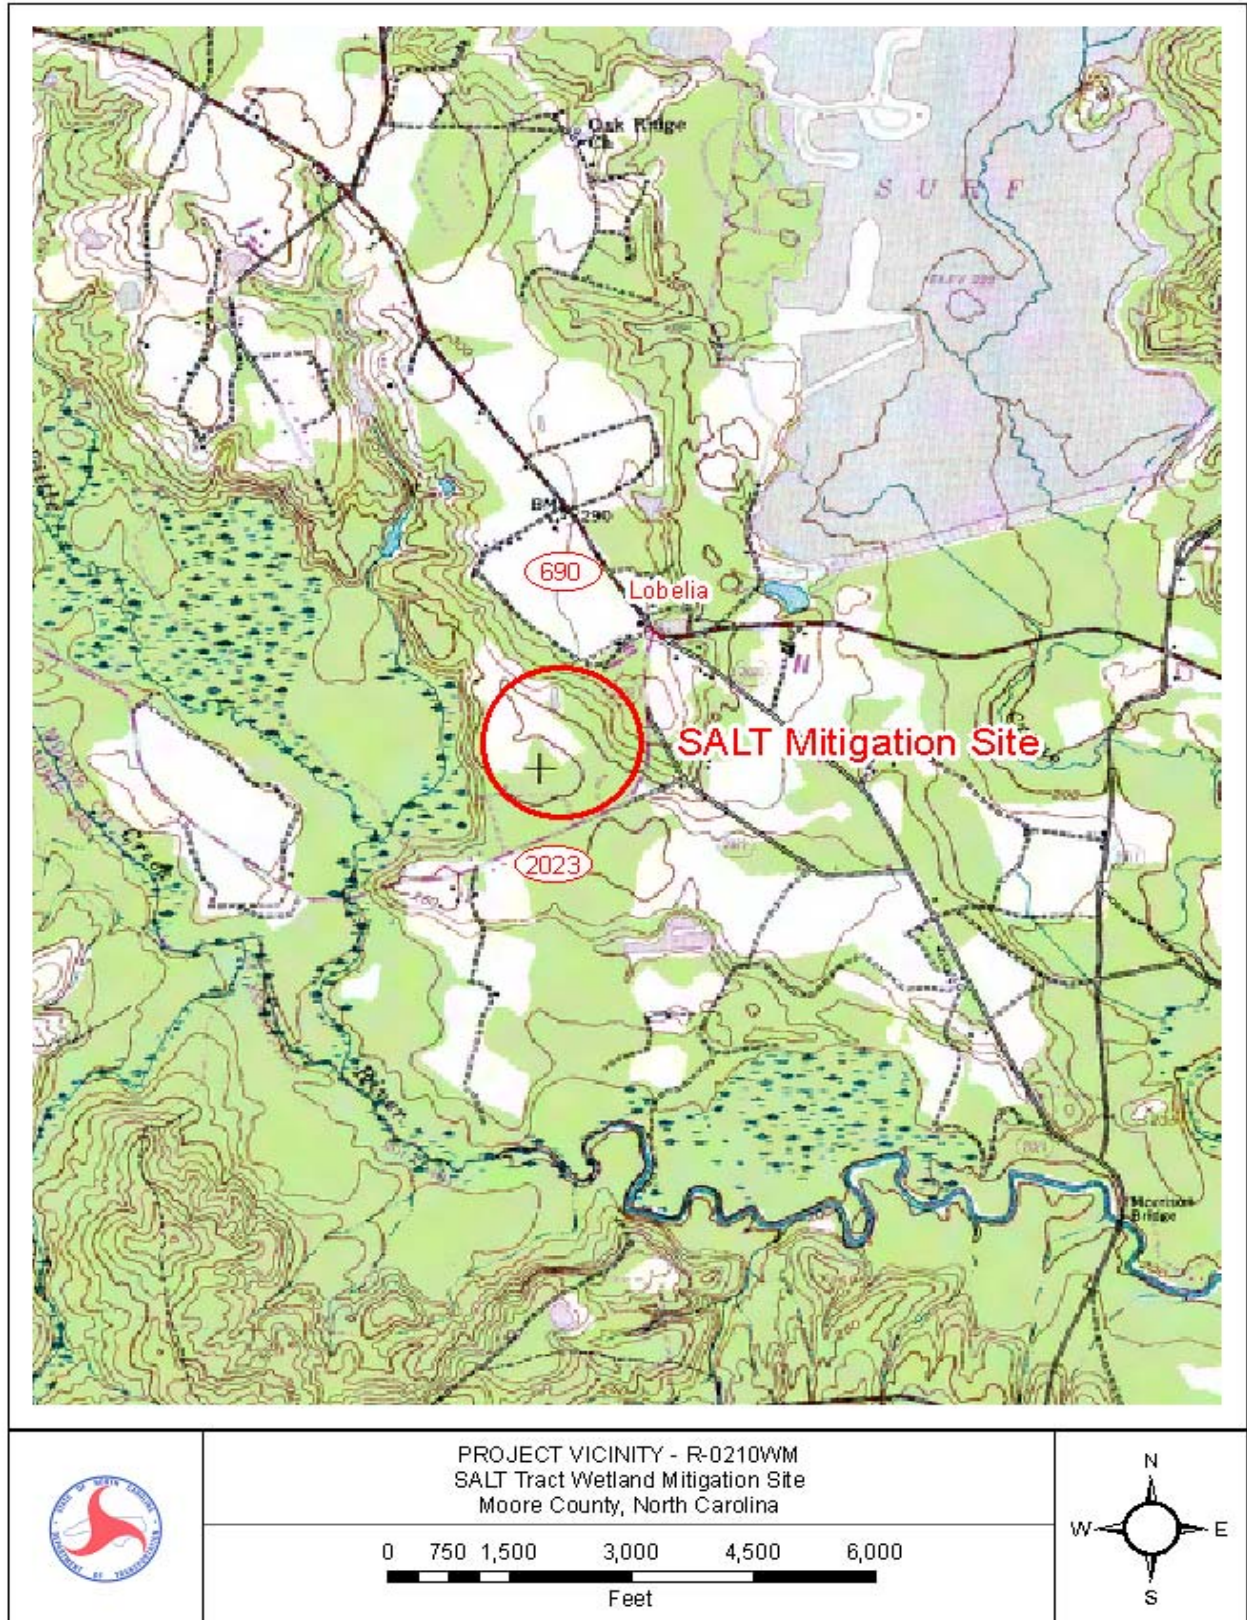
Oak Ridge Ch

S U R F

BM 290

690

Lobelia

SALT Mitigation Site

2023

Morrison Bridge

STATE OF NORTH CAROLINA DEPARTMENT OF TRANSPORTATION

PROJECT VICINITY - R-0210WM
SALT Tract Wetland Mitigation Site
Moore County, North Carolina

0 750 1,500 3,000 4,500 6,000
Feet

N
W E
S